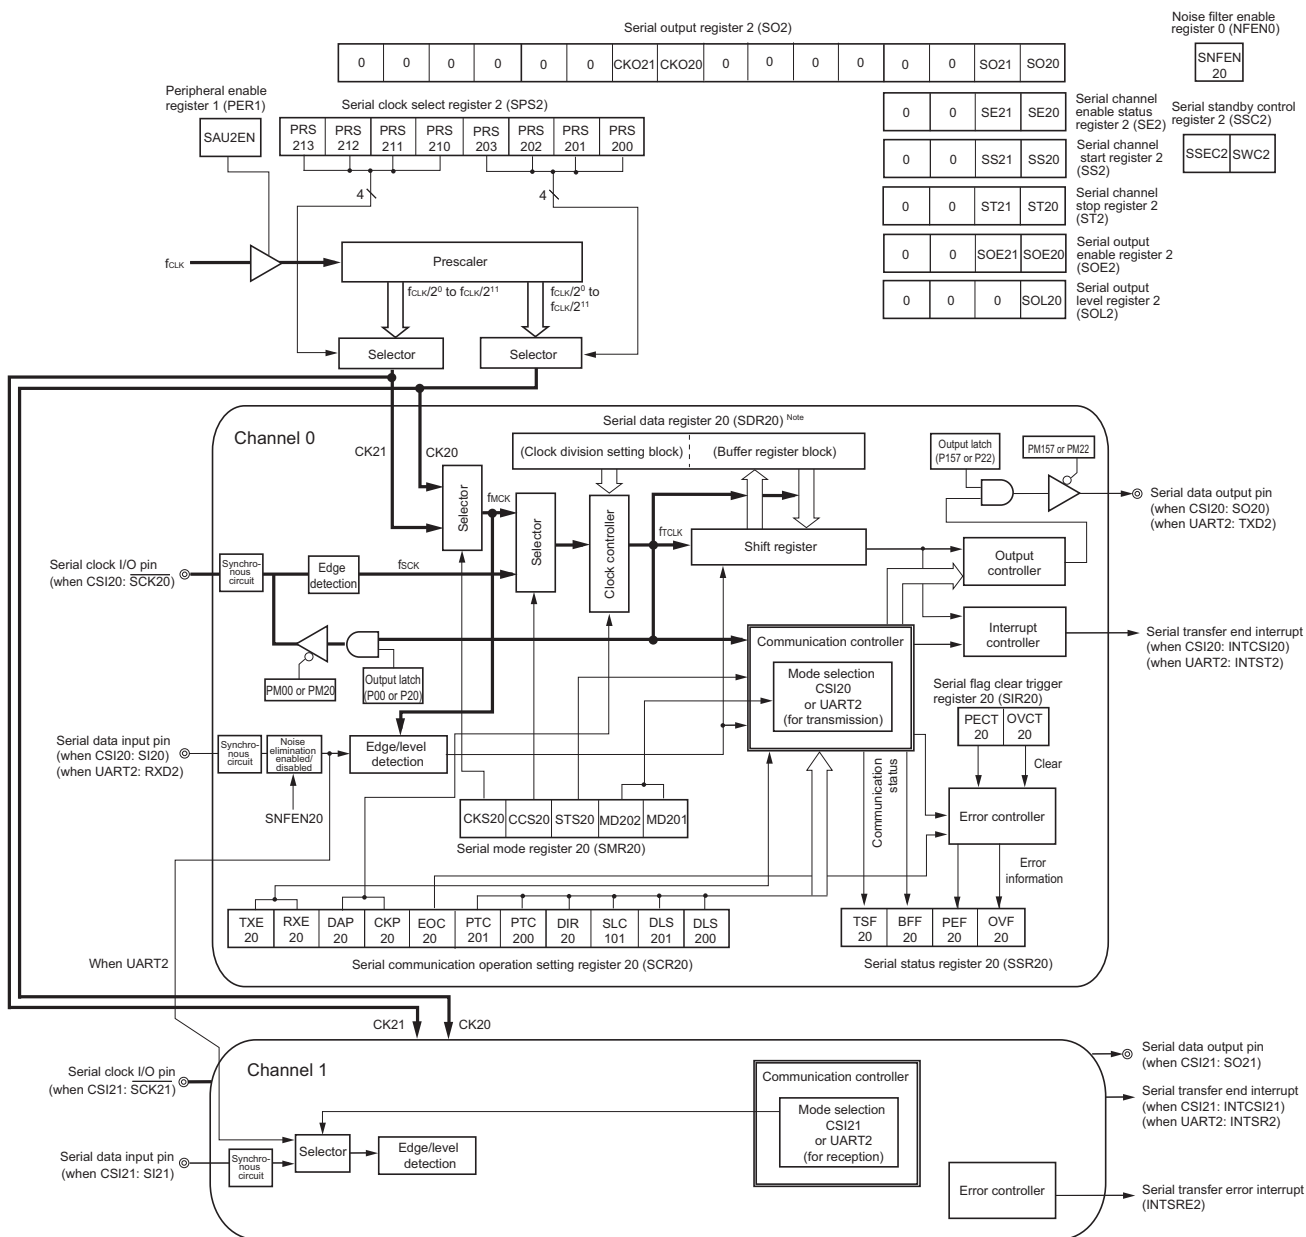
Serial output register 2 (SO2)

| 0 | 0 | 0 | 0 | 0 | 0 | CKO21 | CKO20 | 0 | 0 | 0 | 0 | 0 | 0 | SO21 | SO20 |
|---|---|---|---|---|---|---|---|---|---|---|---|---|---|---|---|

Noise filter enable register 0 (NFEN0)

SNFEN 20

Peripheral enable register 1 (PER1)

SAU2EN

Serial clock select register 2 (SPS2)

| PRS 213 | PRS 212 | PRS 211 | PRS 210 | PRS 203 | PRS 202 | PRS 201 | PRS 200 |
|---|---|---|---|---|---|---|---|

4

4

| 0 | 0 | SE21 | SE20 |
|---|---|---|---|

Serial channel enable status register 2 (SE2)

| 0 | 0 | SS21 | SS20 |
|---|---|---|---|

Serial channel start register 2 (SS2)

| 0 | 0 | ST21 | ST20 |
|---|---|---|---|

Serial channel stop register 2 (ST2)

| 0 | 0 | SOE21 | SOE20 |
|---|---|---|---|

Serial output enable register 2 (SOE2)

| 0 | 0 | 0 | SOL20 |
|---|---|---|---|

Serial output level register 2 (SOL2)

Serial standby control register 2 (SSC2)

SSEC2 SWC2

$f_{CLK}$

Prescaler

$f_{CLK}/2^0$ to $f_{CLK}/2^{11}$

$f_{CLK}/2^0$ to $f_{CLK}/2^{11}$

Selector

Selector

Channel 0

CK21

CK20

Serial data register 20 (SDR20) Note

(Clock division setting block)

(Buffer register block)

Output latch (P157 or P22)

PM157 or PM22

Serial data output pin (when CSI20: SO20) (when UART2: TXD2)

Selector

$f_{MCK}$

Selector

Clock controller

$f_{TCLK}$

Shift register

Serial clock I/O pin (when CSI20: $\overline{SCK20}$)

Synchronous circuit

Edge detection

$f_{SCK}$

Output controller

Interrupt controller

Serial transfer end interrupt (when CSI20: INTCSI20) (when UART2: INTST2)

Communication controller

Mode selection CSI20 or UART2 (for transmission)

PM00 or PM20

Output latch (P00 or P20)

Serial flag clear trigger register 20 (SIR20)

PECT 20

OVCT 20

Clear

Serial data input pin (when CSI20: SI20) (when UART2: RXD2)

Synchronous circuit

Noise elimination enabled/ disabled

Edge/level detection

SNFEN20

Communication status

Error controller

Error information

| CKS20 | CCS20 | STS20 | MD202 | MD201 |
|---|---|---|---|---|

Serial mode register 20 (SMR20)

| TXE 20 | RXE 20 | DAP 20 | CKP 20 | EOC 20 | PTC 201 | PTC 200 | DIR 20 | SLC 101 | DLS 201 | DLS 200 |
|---|---|---|---|---|---|---|---|---|---|---|

Serial communication operation setting register 20 (SCR20)

| TSF 20 | BFF 20 | PEF 20 | OVF 20 |
|---|---|---|---|

Serial status register 20 (SSR20)

When UART2

CK21

CK20

Channel 1

Serial clock I/O pin (when CSI21: $\overline{SCK21}$)

Serial data input pin (when CSI21: SI21)

Synchronous circuit

Selector

Edge/level detection

Communication controller

Mode selection CSI21 or UART2 (for reception)

Error controller

Serial data output pin (when CSI21: SO21)

Serial transfer end interrupt (when CSI21: INTCSI21) (when UART2: INTSR2)

Serial transfer error interrupt (INTSRE2)